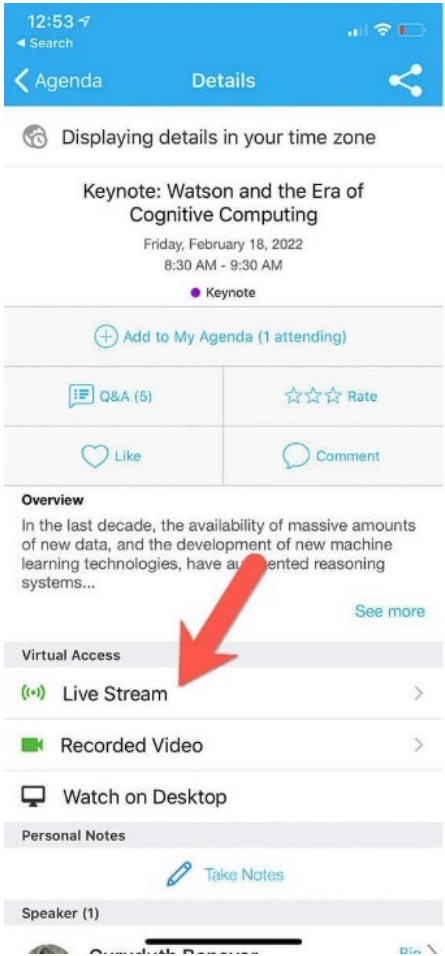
12:53
◂ Search

Agenda Details

Displaying details in your time zone

Keynote: Watson and the Era of Cognitive Computing

Friday, February 18, 2022
8:30 AM - 9:30 AM

Keynote

Add to My Agenda (1 attending)

Q&A (5)

Rate

Like

Comment

Overview

In the last decade, the availability of massive amounts of new data, and the development of new machine learning technologies, have au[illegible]ented reasoning systems...

See more

Virtual Access

Live Stream

Recorded Video

Watch on Desktop

Personal Notes

Take Notes

Speaker (1)

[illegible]

Bio